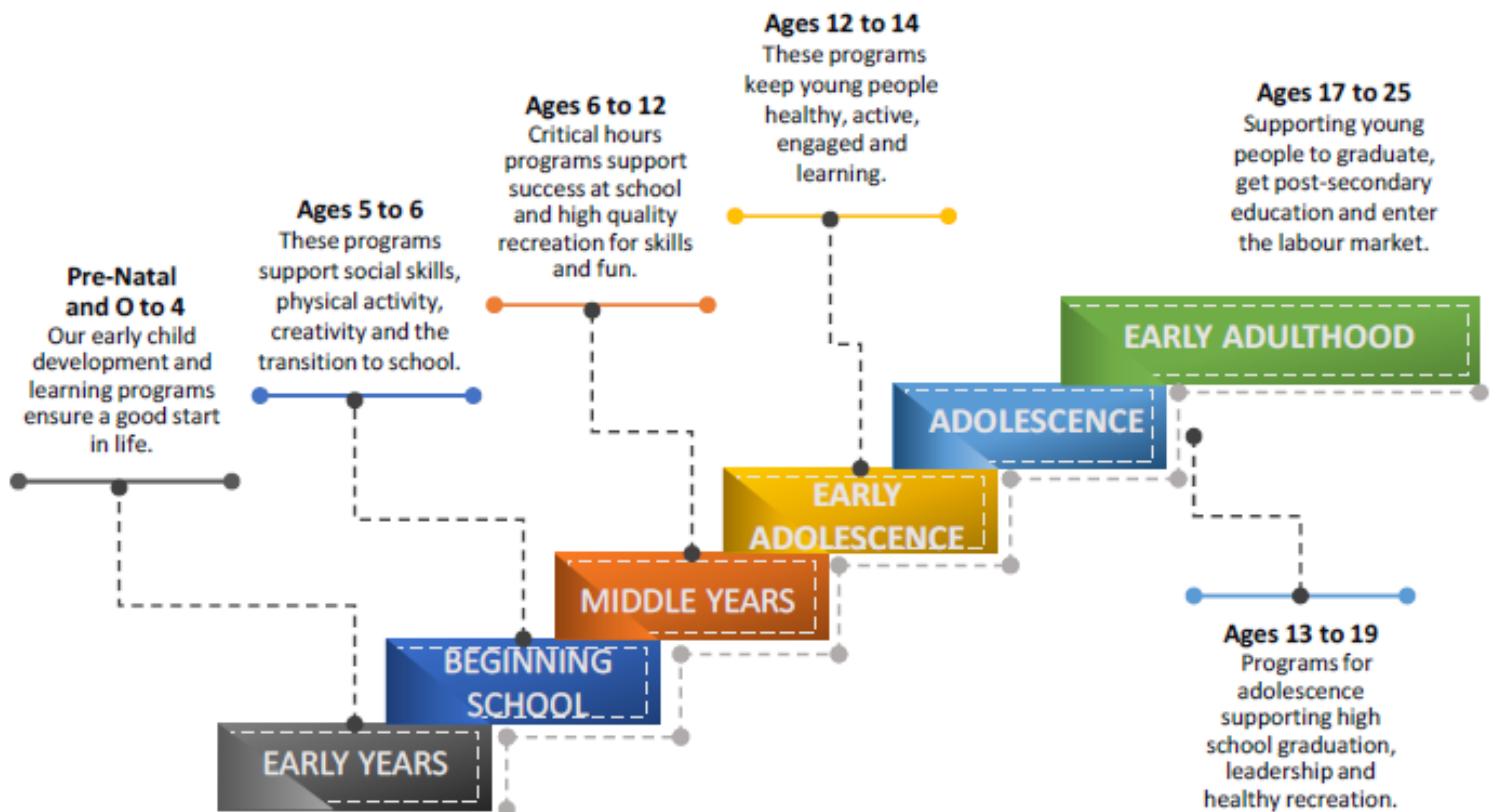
Pre-Natal and O to 4
Our early child development and learning programs ensure a good start in life.

Ages 5 to 6
These programs support social skills, physical activity, creativity and the transition to school.

Ages 6 to 12
Critical hours programs support success at school and high quality recreation for skills and fun.

Ages 12 to 14
These programs keep young people healthy, active, engaged and learning.

Ages 17 to 25
Supporting young people to graduate, get post-secondary education and enter the labour market.

EARLY ADULTHOOD

ADOLESCENCE

EARLY ADOLESCENCE

MIDDLE YEARS

BEGINNING SCHOOL

EARLY YEARS

Ages 13 to 19
Programs for adolescence supporting high school graduation, leadership and healthy recreation.